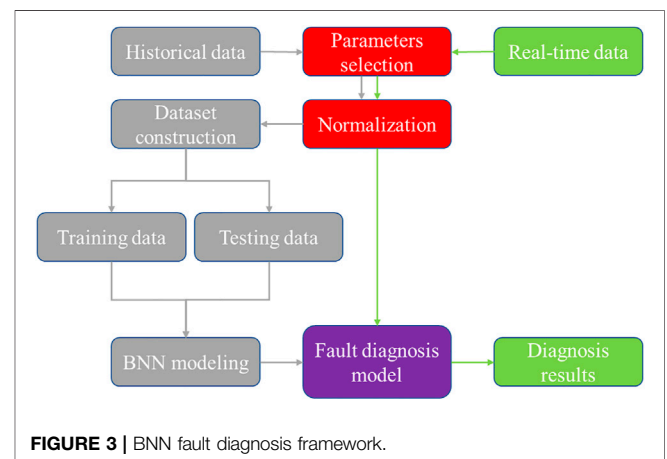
Historical data

Parameters selection

Real-time data

Dataset construction

Normalization

Training data

Testing data

BNN modeling

Fault diagnosis model

Diagnosis results

**FIGURE 3 |** BNN fault diagnosis framework.